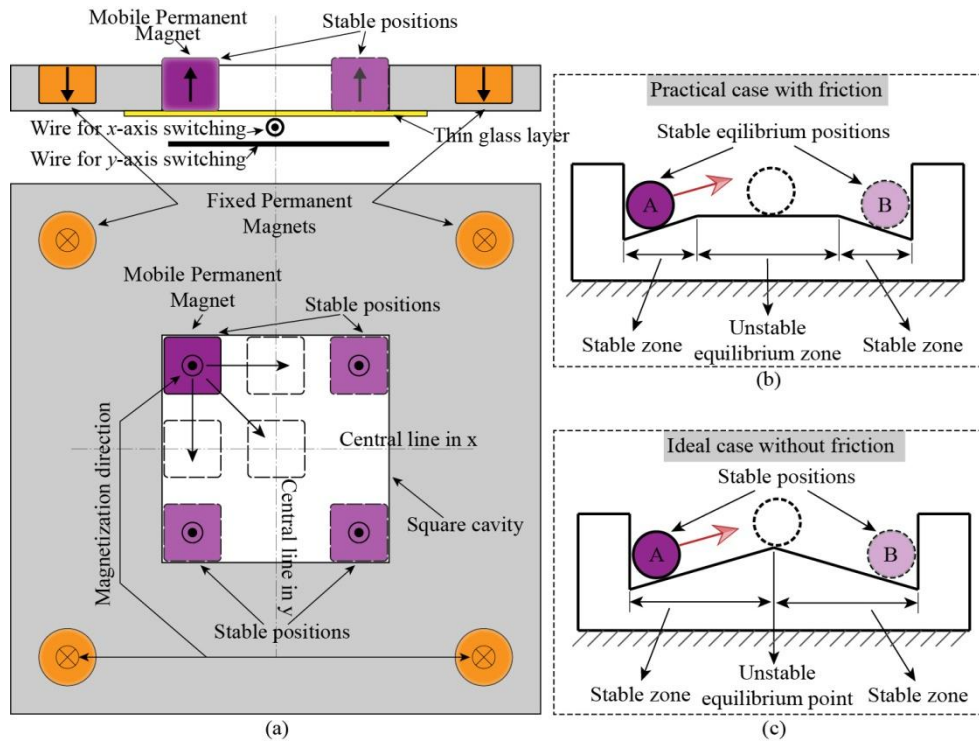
Mobile Permanent Magnet

Stable positions

Wire for $x$-axis switching

Thin glass layer

Wire for $y$-axis switching

Fixed Permanent Magnets

Mobile Permanent Magnet

Stable positions

Central line in x

Magnetization direction

Central line in y

Square cavity

Stable positions

(a)

Practical case with friction

Stable eqilibrium positions

A

B

Stable zone

Unstable equilibrium zone

Stable zone

(b)

Ideal case without friction

Stable positions

A

B

Stable zone

Unstable equilibrium point

Stable zone

(c)